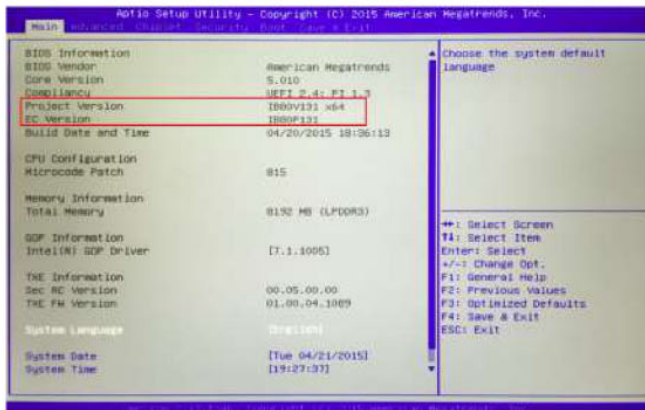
Aptio Setup Utility – Copyright (C) 2015 American Megatrends, Inc.

Main Advanced Chipset Security Boot Save & Exit

BIOS Information
BIOS Vendor American Megatrends
Core Version 5.010
Compliancy UEFI 2.4; PI 1.3
Project Version I880V131 x64
EC Version I880P131
Build Date and Time 04/20/2015 18:36:13

CPU Configuration
Microcode Patch 815

Memory Information
Total Memory 8192 MB (LPDDR3)

GOP Information
Intel(R) GOP Driver [7.1.1005]

TXE Information
Sec RC Version 00.05.00.00
TXE FW Version 01.00.04.1089

System Language [English]

System Date [Tue 04/21/2015]
System Time [19:27:37]

Choose the system default language

→←: Select Screen
↑↓: Select Item
Enter: Select
+/-: Change Opt.
F1: General Help
F2: Previous Values
F3: Optimized Defaults
F4: Save & Exit
ESC: Exit

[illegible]